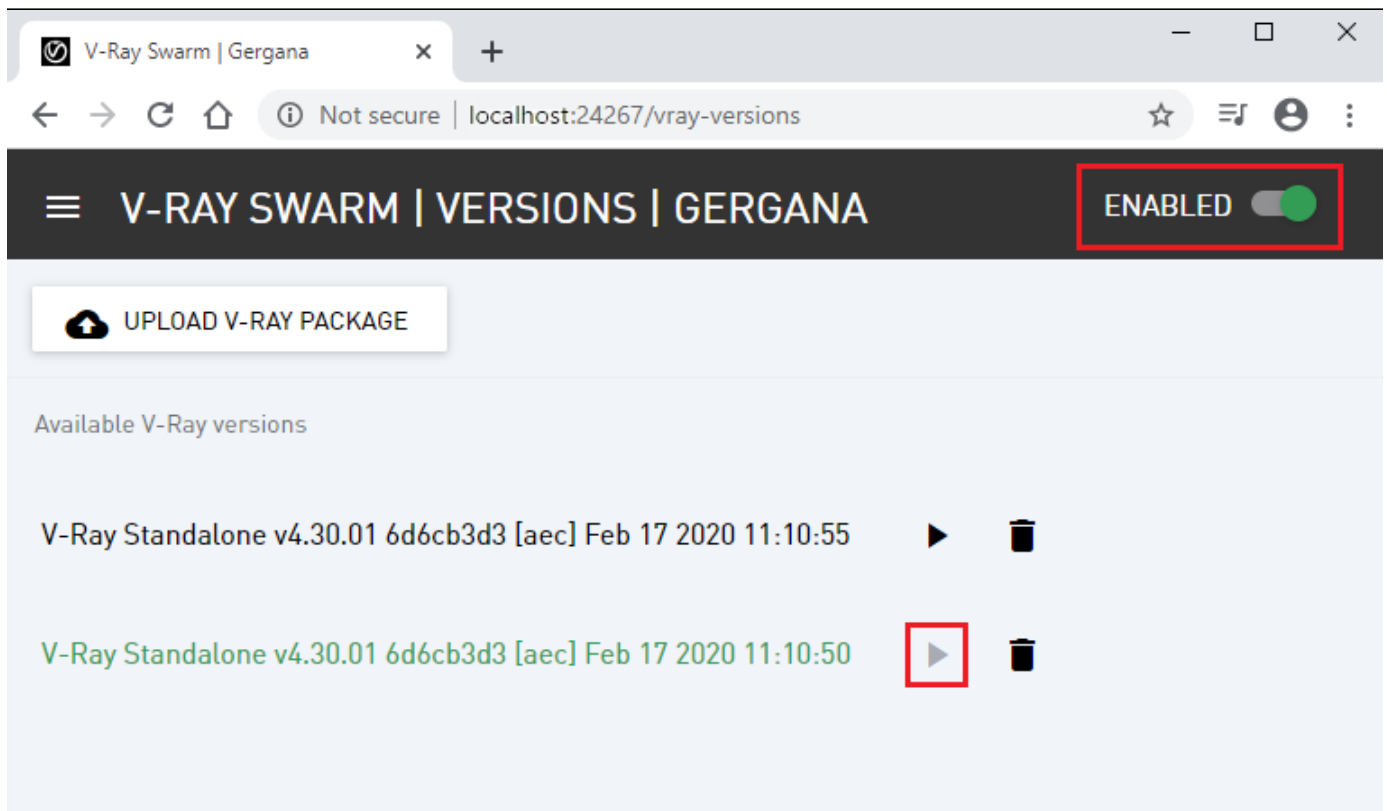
V-Ray Swarm | Gergana

Not secure | localhost:24267/vray-versions

V-RAY SWARM | VERSIONS | GERGANA

ENABLED

UPLOAD V-RAY PACKAGE

Available V-Ray versions

V-Ray Standalone v4.30.01 6d6cb3d3 [aec] Feb 17 2020 11:10:55

V-Ray Standalone v4.30.01 6d6cb3d3 [aec] Feb 17 2020 11:10:50